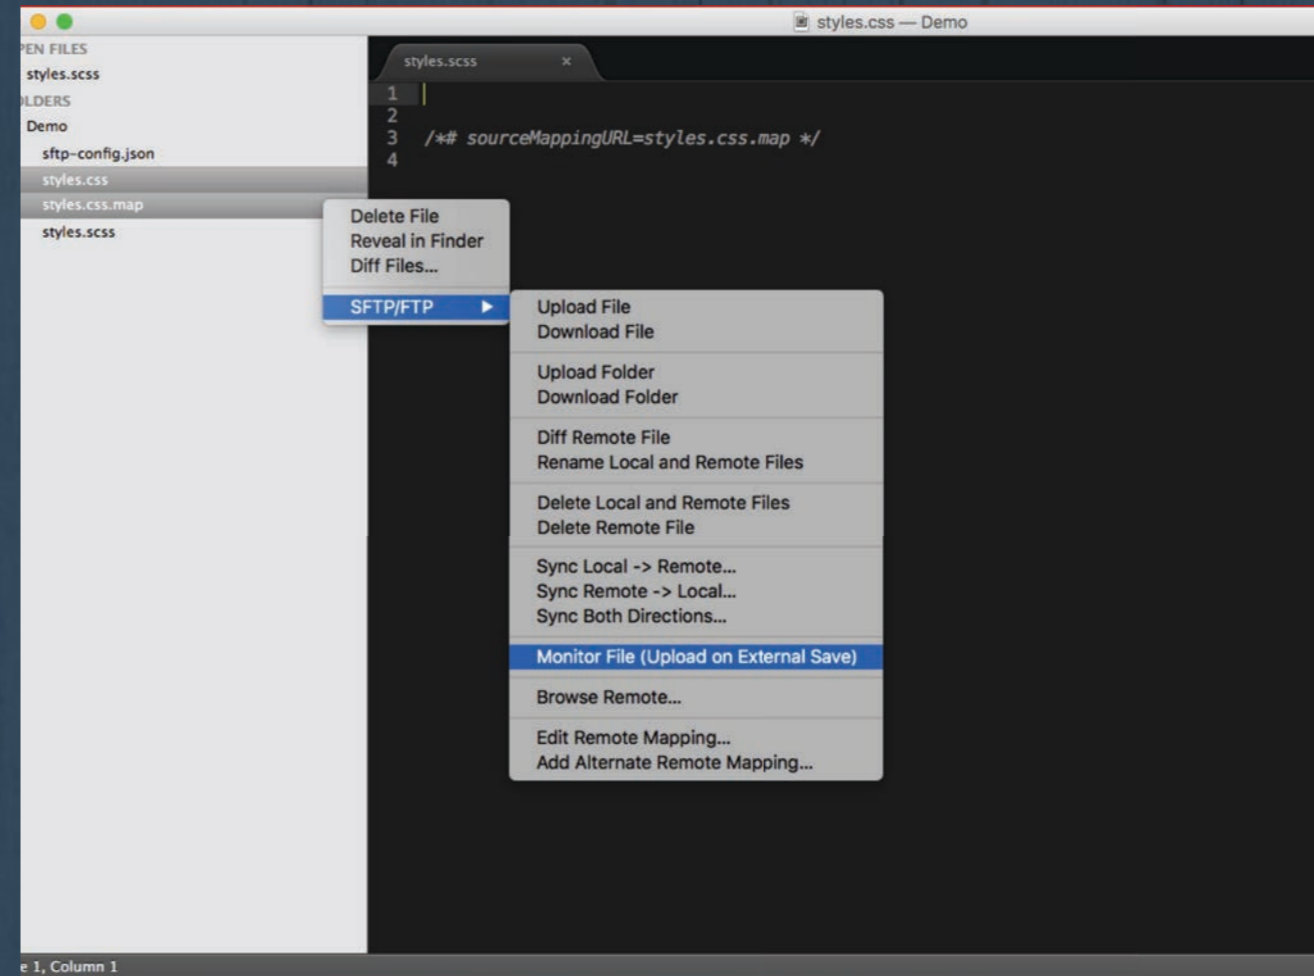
styles.css — Demo

PEN FILES
styles.scss
LDERS
Demo
sftp-config.json
styles.css
styles.css.map
styles.scss

styles.scss ×

1
2
3 /*# sourceMappingURL=styles.css.map */
4

Delete File
Reveal in Finder
Diff Files...
SFTP/FTP ▶

Upload File
Download File
Upload Folder
Download Folder
Diff Remote File
Rename Local and Remote Files
Delete Local and Remote Files
Delete Remote File
Sync Local -> Remote...
Sync Remote -> Local...
Sync Both Directions...
Monitor File (Upload on External Save)
Browse Remote...
Edit Remote Mapping...
Add Alternate Remote Mapping...

e 1, Column 1